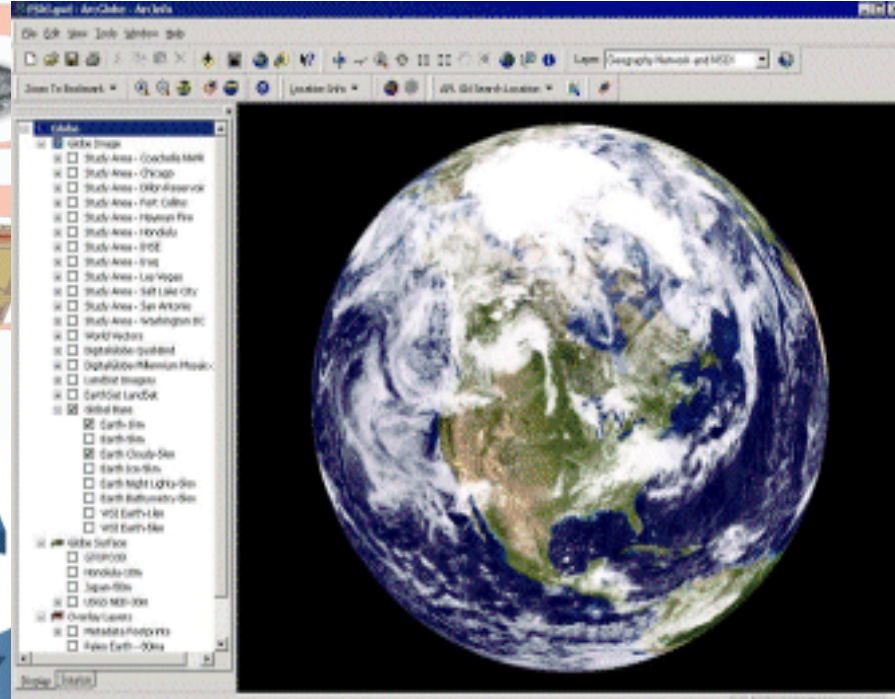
PSGLayout - ArcGlobe - ArcInfo

File Edit View Tools Window Help

Layer: Geography Network and NSDI

Zoom To Bookmark

Location Info

AML Gil Search Location

Globe
Globe Image
Study Area - Coachella Marsh
Study Area - Chicago
Study Area - Dillon Reservoir
Study Area - Fort Collins
Study Area - Hayman Fire
Study Area - Honolulu
Study Area - DISE
Study Area - Iraq
Study Area - Las Vegas
Study Area - Salt Lake City
Study Area - San Antonio
Study Area - Washington DC
World Vectors
DigitalGlobe QuickBird
DigitalGlobe Millennium Mosaic
LandSat Imagery
EarthSat LandSat
Global Base
Earth 8km
Earth 8km
Earth Cloudy 5km
Earth Ice 5km
Earth Night Lights 5km
Earth Bathymetry 5km
VGE Earth 1km
VGE Earth 8km
Globe Surface
GTOPO30
Honolulu 10m
Japan 90m
USGS NED 30m
Overlay Layers
Metadata Footprints
Paleo Earth - 90ma

Display Source